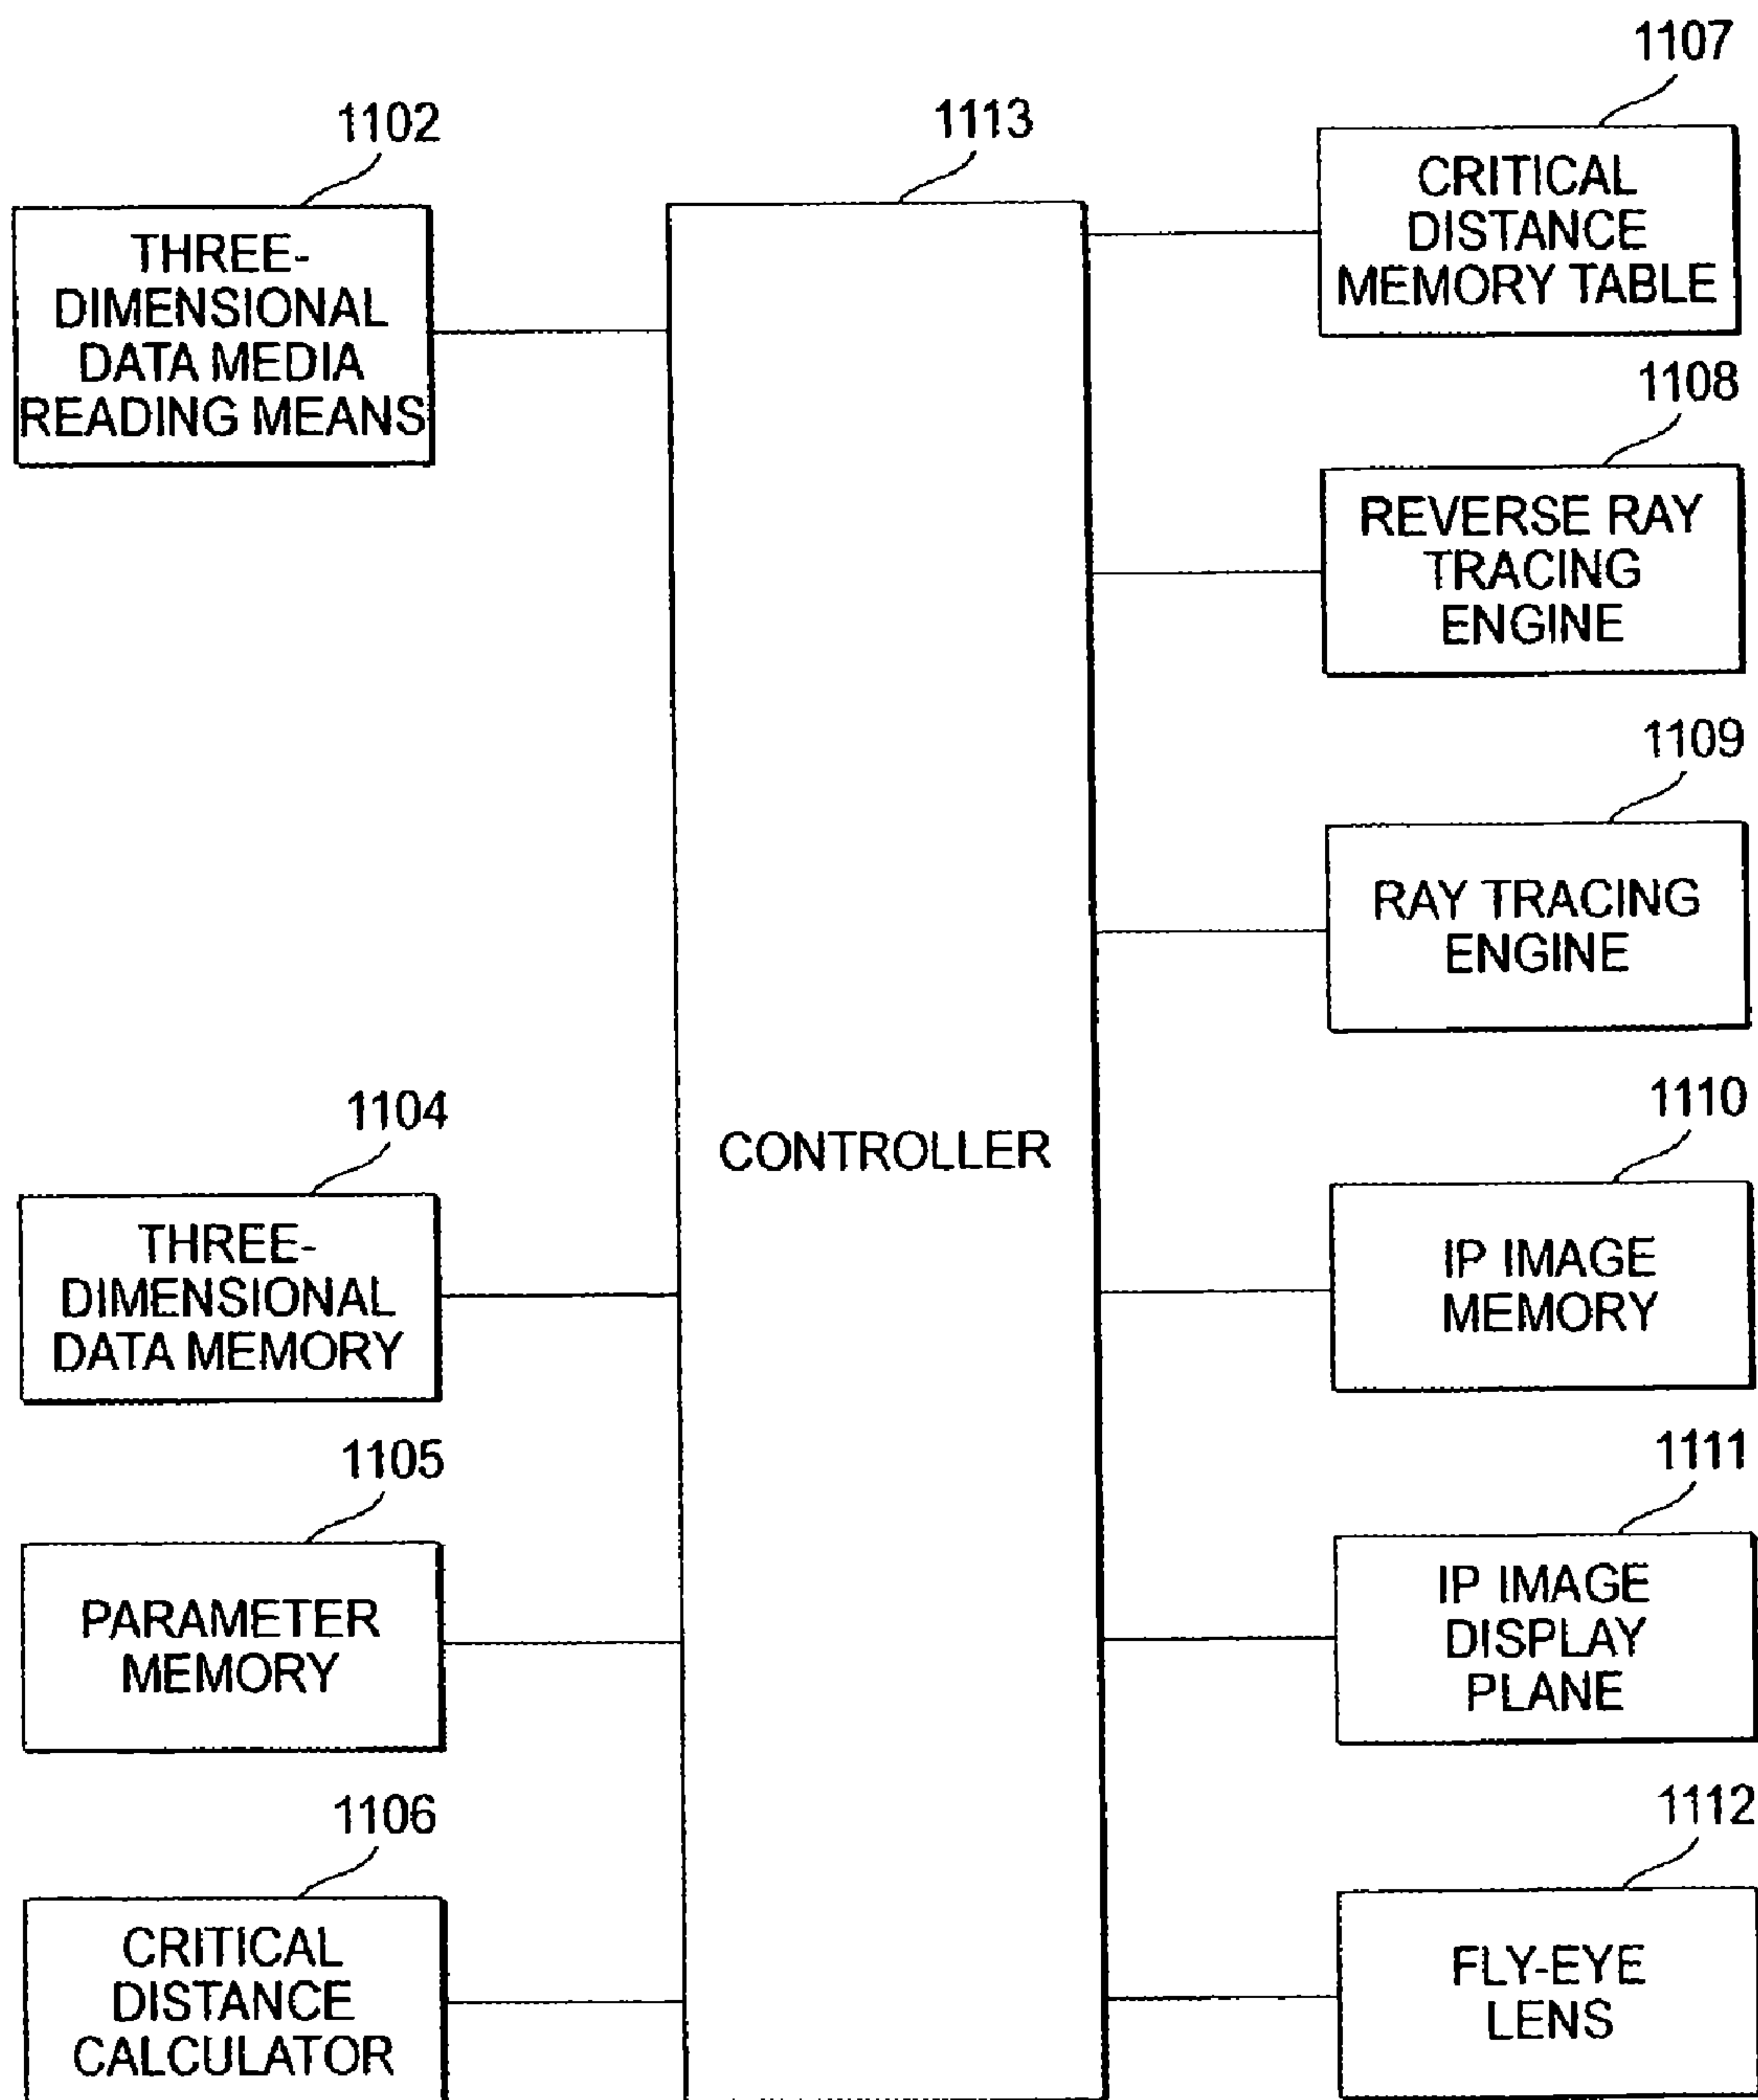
1107

1102

1113

THREE-DIMENSIONAL DATA MEDIA READING MEANS

CRITICAL DISTANCE MEMORY TABLE

1108

REVERSE RAY TRACING ENGINE

1109

RAY TRACING ENGINE

1110

1104

CONTROLLER

THREE-DIMENSIONAL DATA MEMORY

IP IMAGE MEMORY

1105

1111

PARAMETER MEMORY

IP IMAGE DISPLAY PLANE

1106

1112

CRITICAL DISTANCE CALCULATOR

FLY-EYE LENS